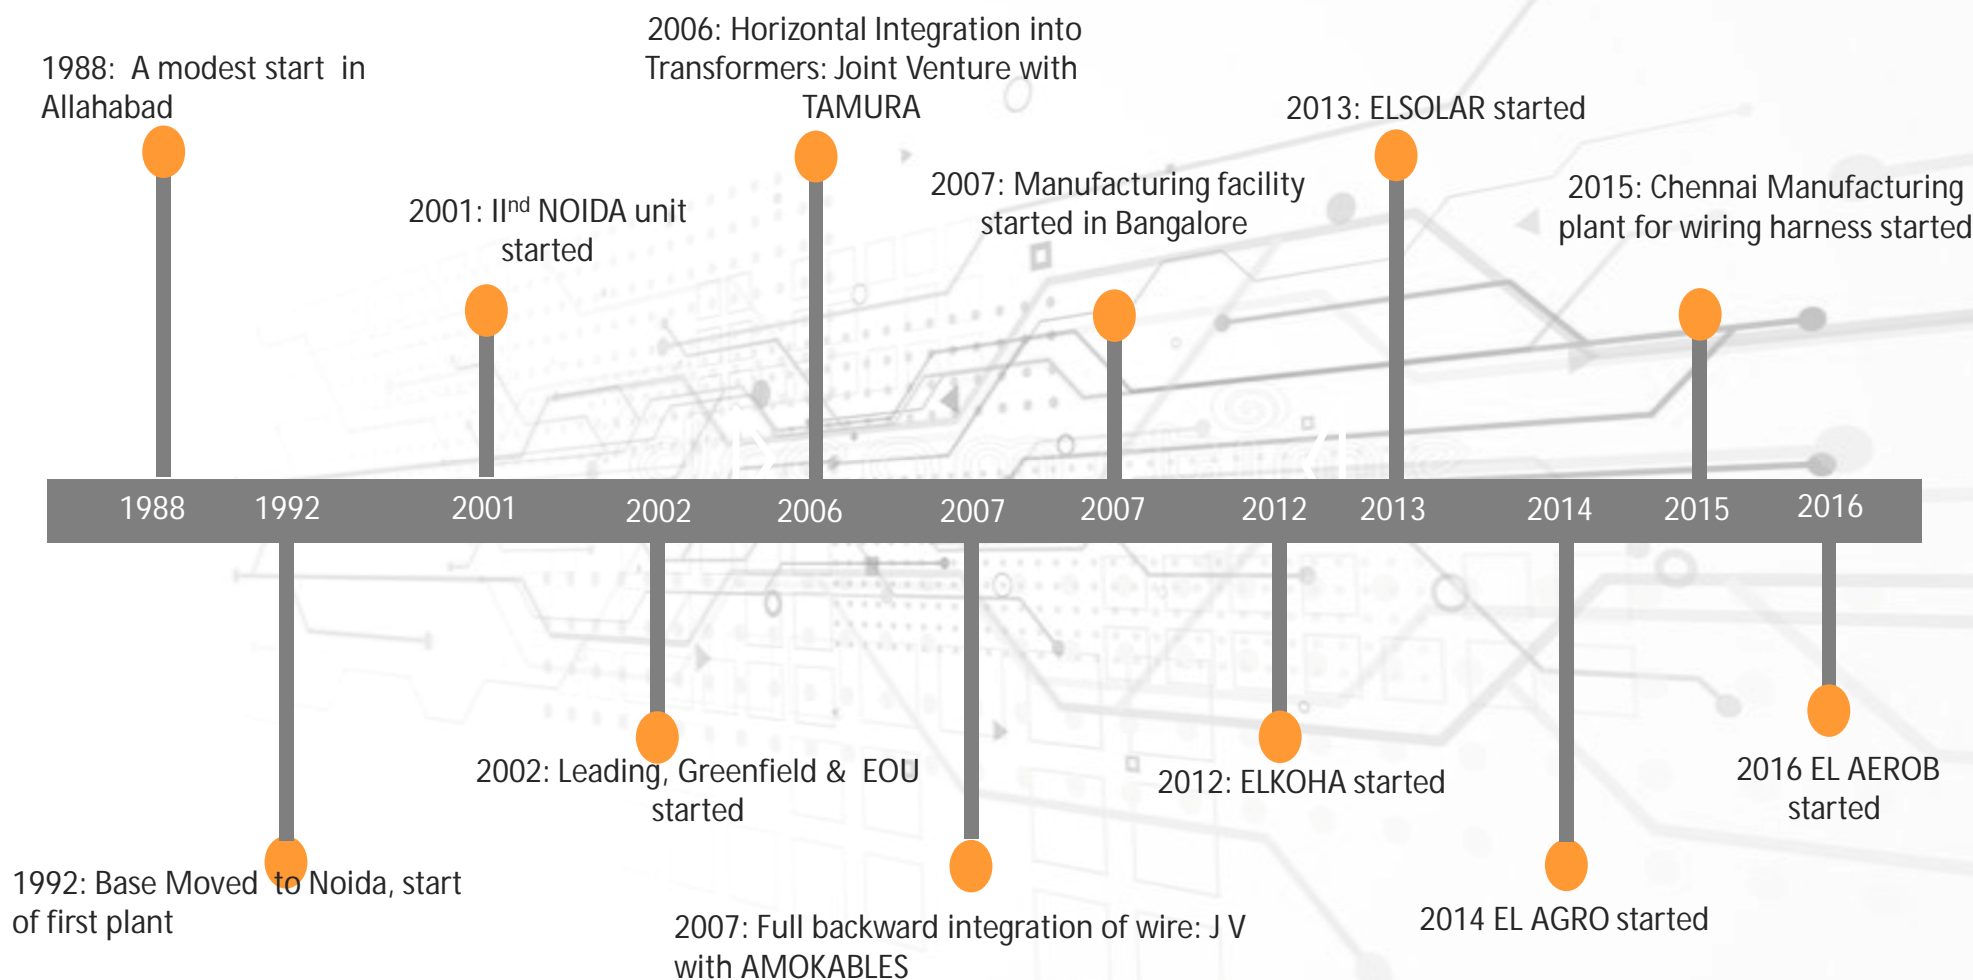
1988: A modest start in Allahabad

2001: II$^{nd}$ NOIDA unit started

2006: Horizontal Integration into Transformers: Joint Venture with TAMURA

2007: Manufacturing facility started in Bangalore

2013: ELSOLAR started

2015: Chennai Manufacturing plant for wiring harness started

| 1988 | 1992 | 2001 | 2002 | 2006 | 2007 | 2007 | 2012 | 2013 | 2014 | 2015 | 2016 |
|---|---|---|---|---|---|---|---|---|---|---|---|

1992: Base Moved to Noida, start of first plant

2002: Leading, Greenfield & EOU started

2007: Full backward integration of wire: J V with AMOKABLES

2012: ELKOHA started

2014 EL AGRO started

2016 EL AEROB started